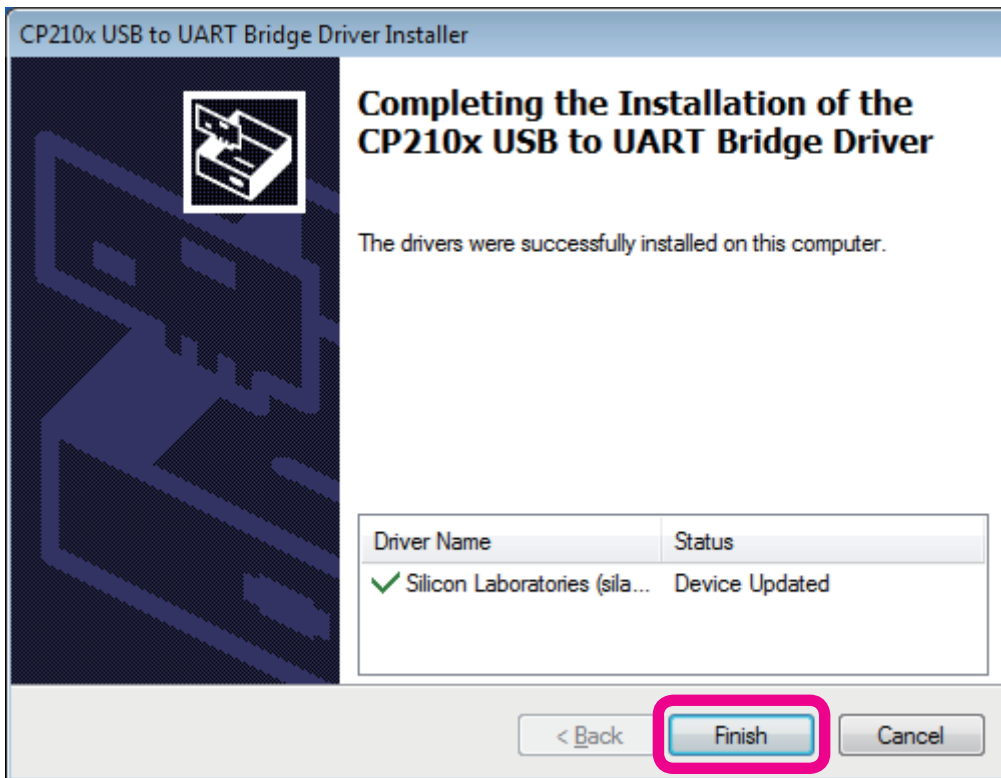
CP210x USB to UART Bridge Driver Installer

Completing the Installation of the CP210x USB to UART Bridge Driver

The drivers were successfully installed on this computer.

| Driver Name | Status |
|---|---|
| Silicon Laboratories (sila... | Device Updated |

< Back

Finish

Cancel